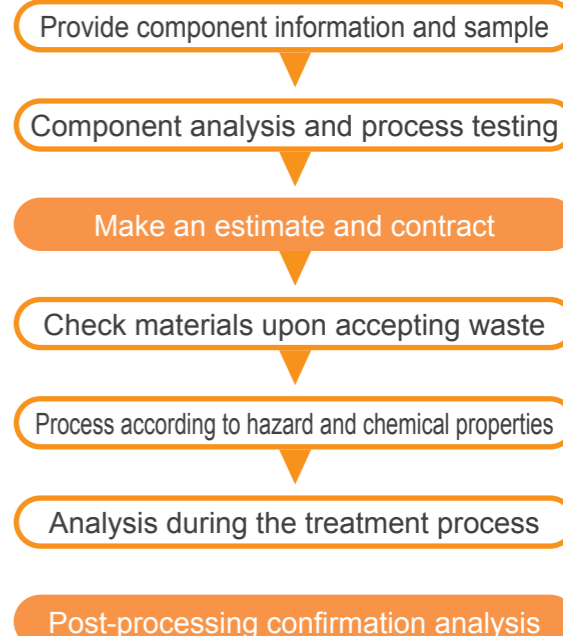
Provide component information and sample

Component analysis and process testing

Make an estimate and contract

Check materials upon accepting waste

Process according to hazard and chemical properties

Analysis during the treatment process

Post-processing confirmation analysis